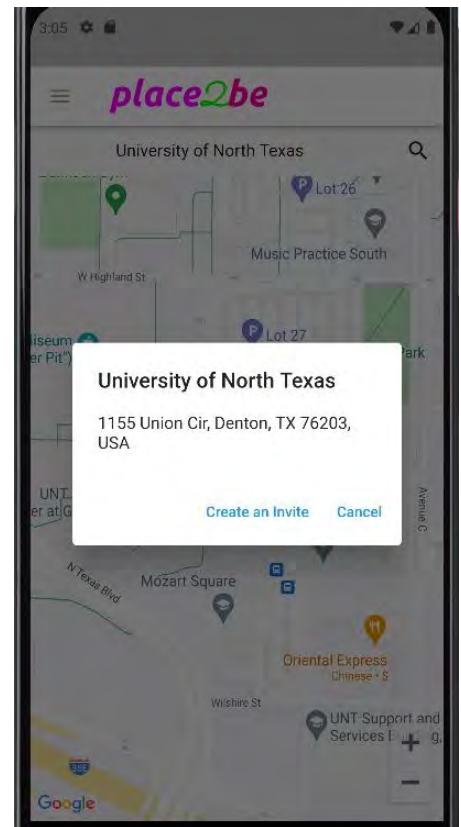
3:05

place2be

University of North Texas

Lot 26

Music Practice South

W Highland St

iseum
er Pit")

Lot 27

Park

University of North Texas

1155 Union Cir, Denton, TX 76203, USA

Create an Invite

Cancel

UNT
er at G

Avenue C

N Texas Blvd

Mozart Square

Oriental Express
Chinese • $

Wilshire St

UNT Support and Services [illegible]

+

−

Google